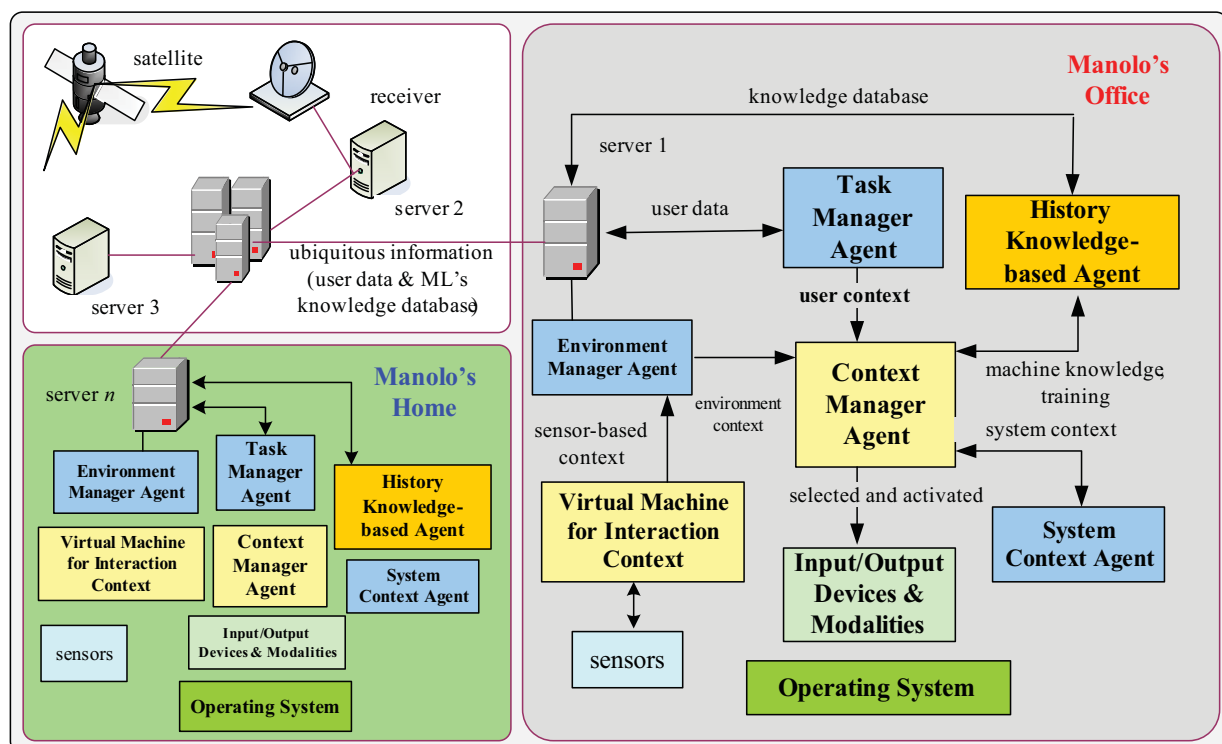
satellite

receiver

server 2

server 3

ubiquitous information (user data & ML's knowledge database)

Manolo's Office

knowledge database

server 1

user data

Task Manager Agent

History Knowledge-based Agent

user context

Environment Manager Agent

Context Manager Agent

machine knowledge, training

environment context

system context

sensor-based context

Virtual Machine for Interaction Context

selected and activated

System Context Agent

Input/Output Devices & Modalities

sensors

Operating System

Manolo's Home

server $n$

Environment Manager Agent

Task Manager Agent

History Knowledge-based Agent

Virtual Machine for Interaction Context

Context Manager Agent

System Context Agent

Input/Output Devices & Modalities

sensors

Operating System